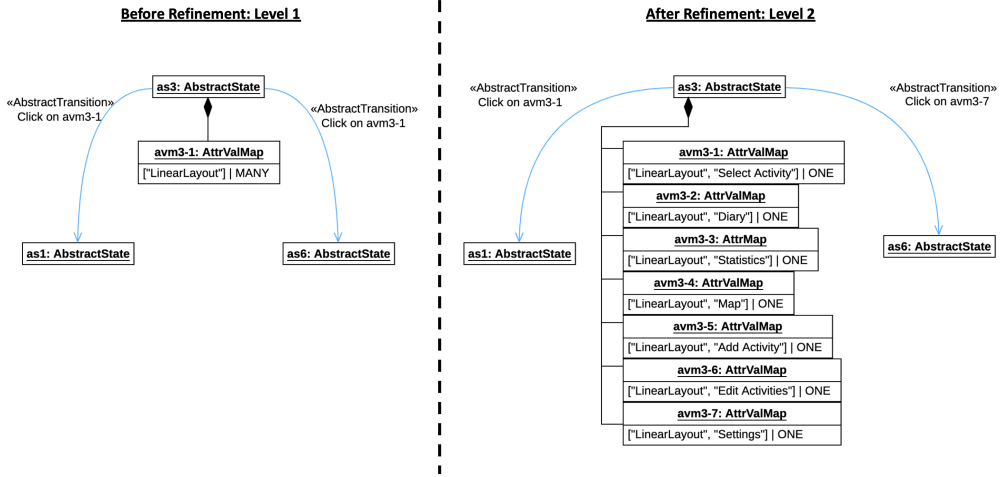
Before Refinement: Level 1

as3: AbstractState

«AbstractTransition»
Click on avm3-1

«AbstractTransition»
Click on avm3-1

avm3-1: AttrValMap
["LinearLayout"] | MANY

as1: AbstractState

as6: AbstractState

After Refinement: Level 2

as3: AbstractState

«AbstractTransition»
Click on avm3-1

«AbstractTransition»
Click on avm3-7

avm3-1: AttrValMap
["LinearLayout", "Select Activity"] | ONE

avm3-2: AttrValMap
["LinearLayout", "Diary"] | ONE

avm3-3: AttrMap
["LinearLayout", "Statistics"] | ONE

avm3-4: AttrValMap
["LinearLayout", "Map"] | ONE

avm3-5: AttrValMap
["LinearLayout", "Add Activity"] | ONE

avm3-6: AttrValMap
["LinearLayout", "Edit Activities"] | ONE

avm3-7: AttrValMap
["LinearLayout", "Settings"] | ONE

as1: AbstractState

as6: AbstractState